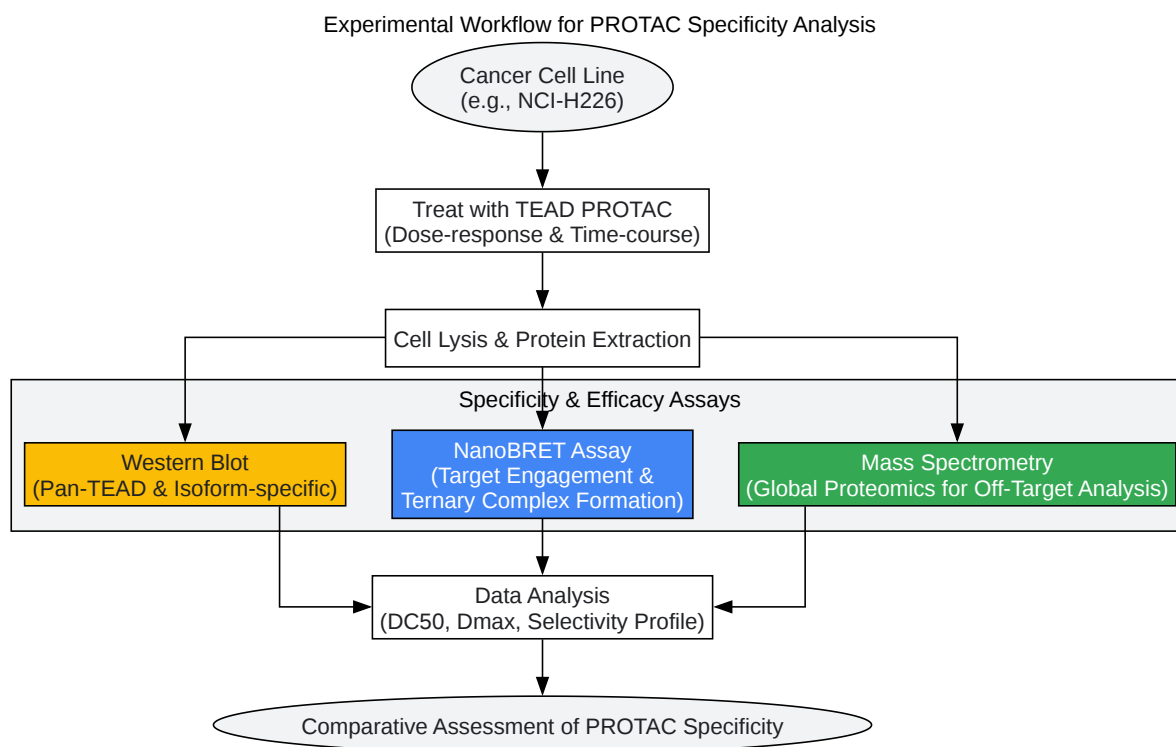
Experimental Workflow for PROTAC Specificity Analysis

Cancer Cell Line
(e.g., NCI-H226)

Treat with TEAD PROTAC
(Dose-response & Time-course)

Cell Lysis & Protein Extraction

Specificity & Efficacy Assays

Western Blot
(Pan-TEAD & Isoform-specific)

NanoBRET Assay
(Target Engagement &
Ternary Complex Formation)

Mass Spectrometry
(Global Proteomics for Off-Target Analysis)

Data Analysis
(DC50, Dmax, Selectivity Profile)

Comparative Assessment of PROTAC Specificity